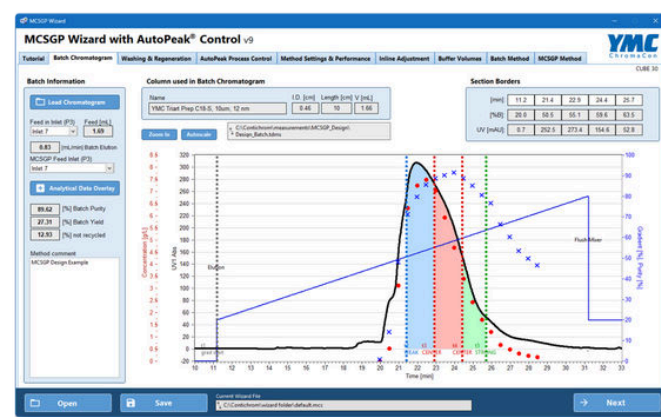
MCSGP Wizard

MCSGP Wizard with AutoPeak® Control v9

YMC ChromaCon

Tutorial | Batch Chromatogram | Washing & Regeneration | AutoPeak Process Control | Method Settings & Performance | Inline Adjustment | Buffer Volumes | Batch Method | MCSGP Method

CUBE 30

Batch Information

Load Chromatogram

Feed in Inlet (P3) Feed [mL]
Inlet 7 1.69

0.83 [mL/min] Batch Elution

MCSGP Feed Inlet (P3)
Inlet 7

Analytical Data Overlay

89.62 [%] Batch Purity
27.31 [%] Batch Yield
12.93 [%] not recycled

Method comment
MCSGP Design Example

Column used in Batch Chromatogram

| Name | I.D. [cm] | Length [cm] | V [mL] |
|---|---|---|---|
| YMC Triart Prep C18-S, 10um, 12 nm | 0.46 | 10 | 1.66 |

Zoom to Autoscale

C:\Contichrom\measurements\MCSGP_Design\Design_Batch.tdms

Section Borders

| [min] | 11.2 | 21.4 | 22.9 | 24.4 | 25.7 |
|---|---|---|---|---|---|
| [%B] | 20.0 | 50.5 | 55.1 | 59.6 | 63.5 |
| UV [mAU] | 0.7 | 252.5 | 273.4 | 154.6 | 52.8 |

Concentration [g/L]
8.5 8 7.5 7 6.5 6 5.5 5 4.5 4 3.5 3 2.5 2 1.5 1 0.5 0

UV1 Abs
320 300 280 260 240 220 200 180 160 140 120 100 80 60 40 20 0 -20

Gradient [%], Purity [%]
100 90 80 70 60 50 40 30 20 10 0

Elution
Flush Mixer

grad start
W1 S1 W2 S2 W3
BAK CENTER CENTER STRONG

10 11 12 13 14 15 16 17 18 19 20 21 22 23 24 25 26 27 28 29 30 31 32 33
Time [min]

Open
Save
Current Wizard File
C:\Contichrom\wizard\folder\default.mcc
Next